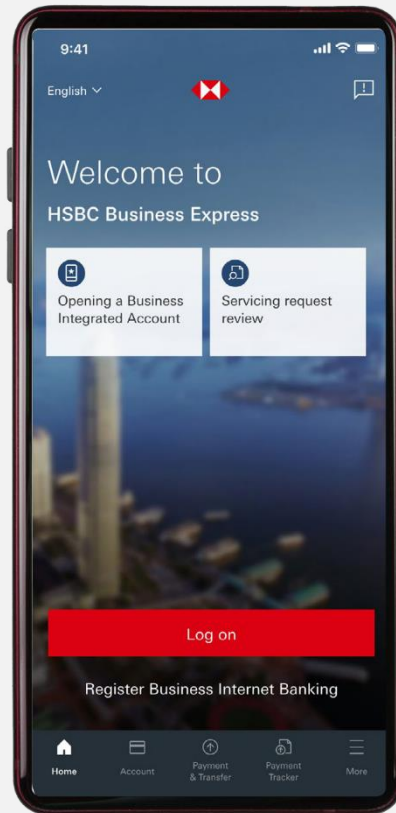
9:41

English

Welcome to

HSBC Business Express

Opening a Business Integrated Account

Servicing request review

Log on

Register Business Internet Banking

Home
Account
Payment & Transfer
Payment Tracker
More